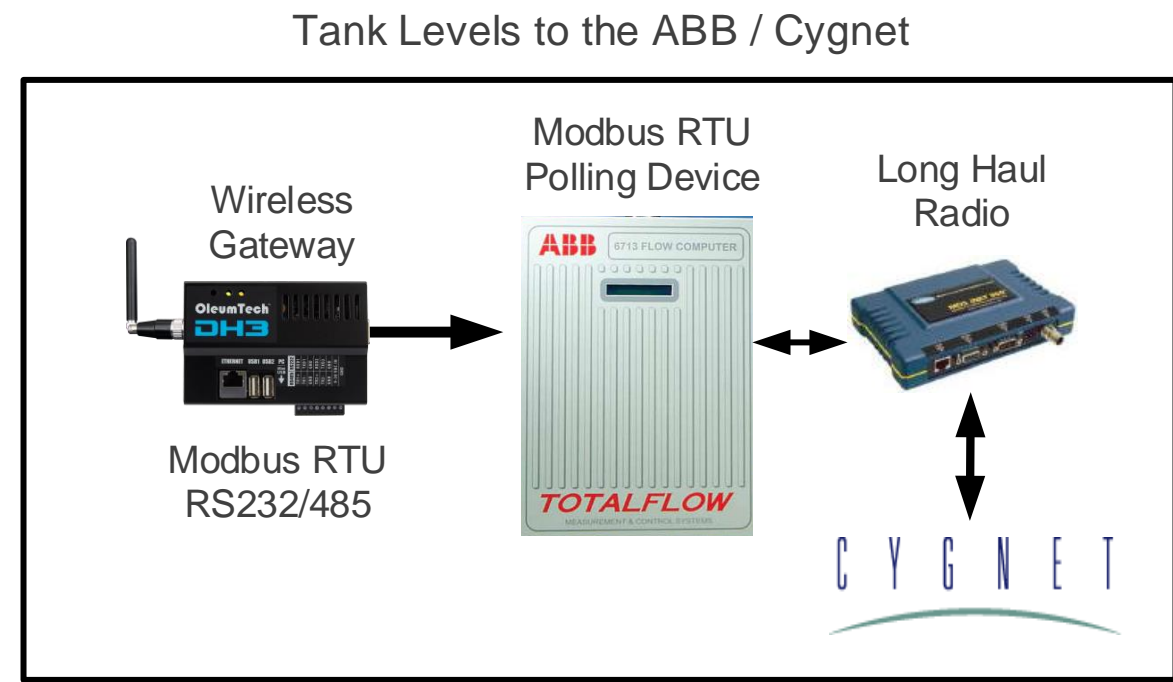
Tank Levels to the ABB / Cygnet

Wireless Gateway

OleumTech
DH3

Modbus RTU RS232/485

Modbus RTU Polling Device

ABB
6713 FLOW COMPUTER

TOTALFLOW
MEASUREMENT & CONTROL SYSTEMS

Long Haul Radio

CYGNET